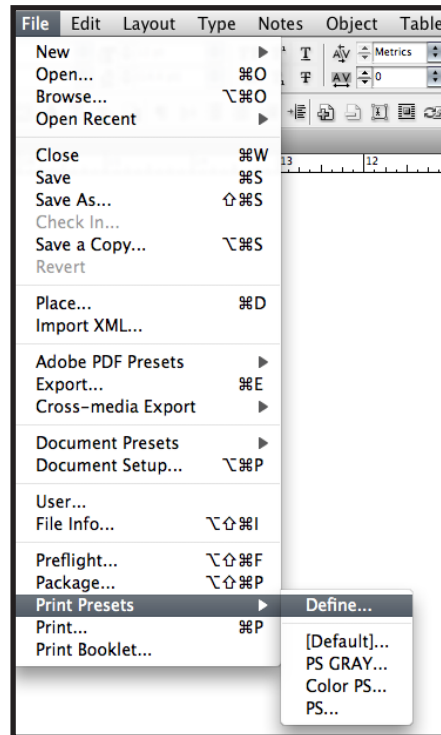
File Edit Layout Type Notes Object Table

New
Open... ⌘O
Browse... ⌥⌘O
Open Recent

Close ⌘W
Save ⌘S
Save As... ⇧⌘S
Check In...
Save a Copy... ⌥⌘S
Revert

Place... ⌘D
Import XML...

Adobe PDF Presets
Export... ⌘E
Cross-media Export

Document Presets
Document Setup... ⌥⌘P

User...
File Info... ⌥⇧⌘I

Preflight... ⌥⇧⌘F
Package... ⌥⇧⌘P
Print Presets
Print... ⌘P
Print Booklet...

Define...

[Default]...
PS GRAY...
Color PS...
PS...

Metrics
0
13
12